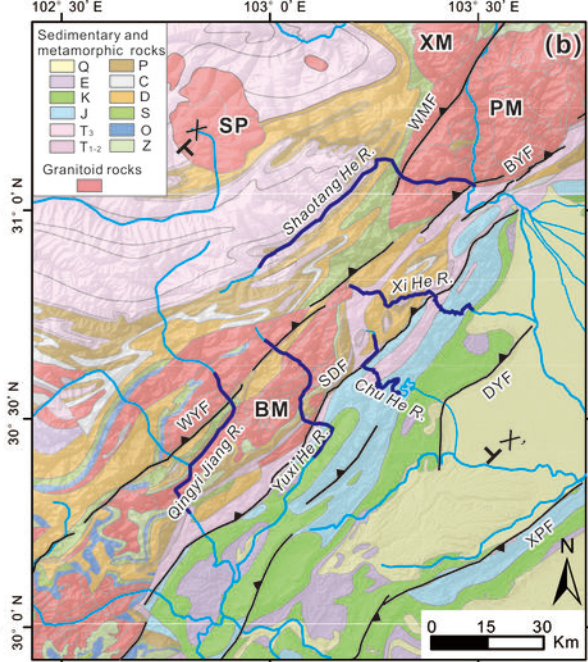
102° 30' E
103° 0' E
103° 30' E
(b)

Sedimentary and metamorphic rocks
Q
P
E
C
K
D
J
S
$T_3$
O
$T_{1-2}$
Z
Granitoid rocks

XM
SP
PM
WMF
BYF
31° 0' N
Shaotang He R.
Xi He R.
SDF
BM
WYF
Chu He R.
DYF
30° 30' N
Qingyi Jiang R.
Yuxi He R.
XPF
N
30° 0' N
0
15
30
Km